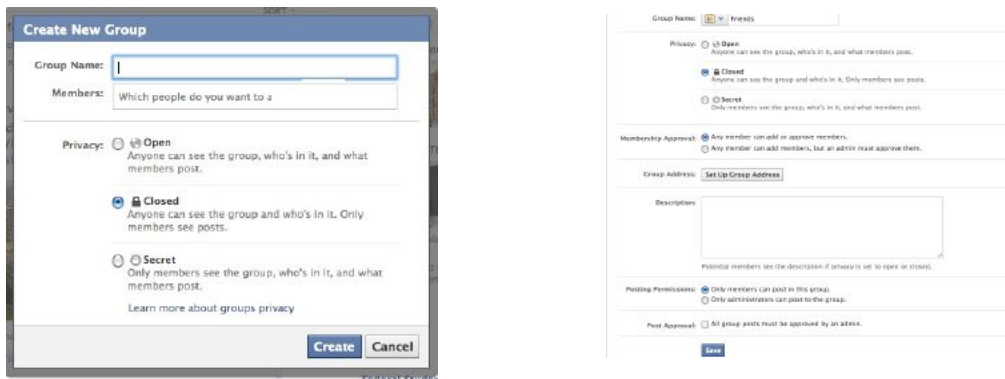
Create New Group

Group Name:

Members: Which people do you want to a

Privacy: Open
Anyone can see the group, who's in it, and what members post.

Closed
Anyone can see the group and who's in it. Only members see posts.

Secret
Only members see the group, who's in it, and what members post.

Learn more about groups privacy

Create Cancel

Group Name: friends

Privacy: Open
Anyone can see the group, who's in it, and what members post.

Closed
Anyone can see the group and who's in it. Only members see posts.

Secret
Only members see the group, who's in it, and what members post.

Membership Approval: Any member can add or approve members.
Any member can add members, but an admin must approve them.

Group Address: Set Up Group Address

Description:

Potential members see the description if privacy is set to open or closed.

Posting Permissions: Only members can post in this group.
Only administrators can post to the group.

Post Approval: All group posts must be approved by an admin.

Save